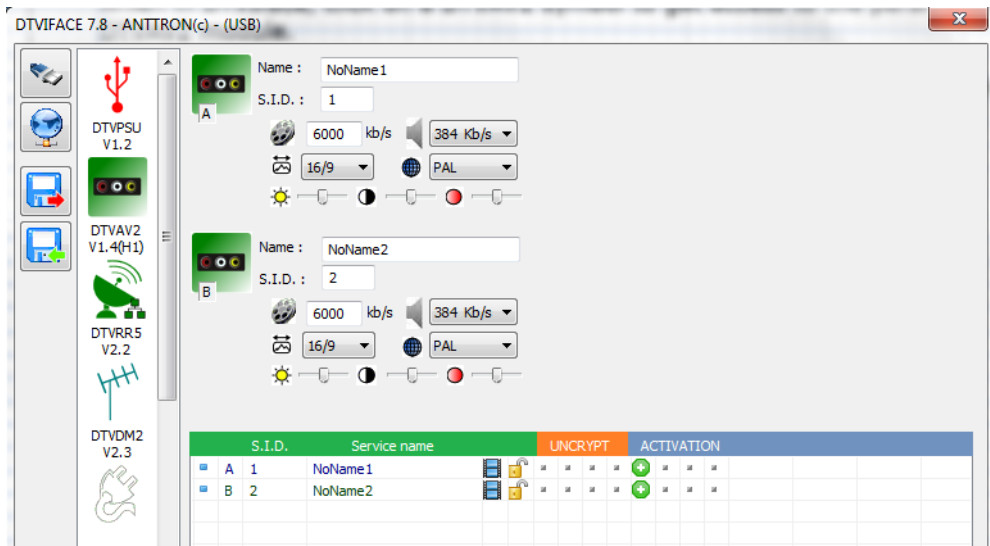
DTVIFACE 7.8 - ANTTRON(c) - (USB)

DTVPSU
V1.2

DTVAV2
V1.4(H1)

DTVRR5
V2.2

DTVDM2
V2.3

A
Name : NoName1
S.I.D. : 1
6000 kb/s 384 Kb/s
16/9 PAL

B
Name : NoName2
S.I.D. : 2
6000 kb/s 384 Kb/s
16/9 PAL

| | S.I.D. | Service name | UNCRYPT | ACTIVATION |
|---|---|---|---|---|
| A | 1 | NoName1 | | |
| B | 2 | NoName2 | | |